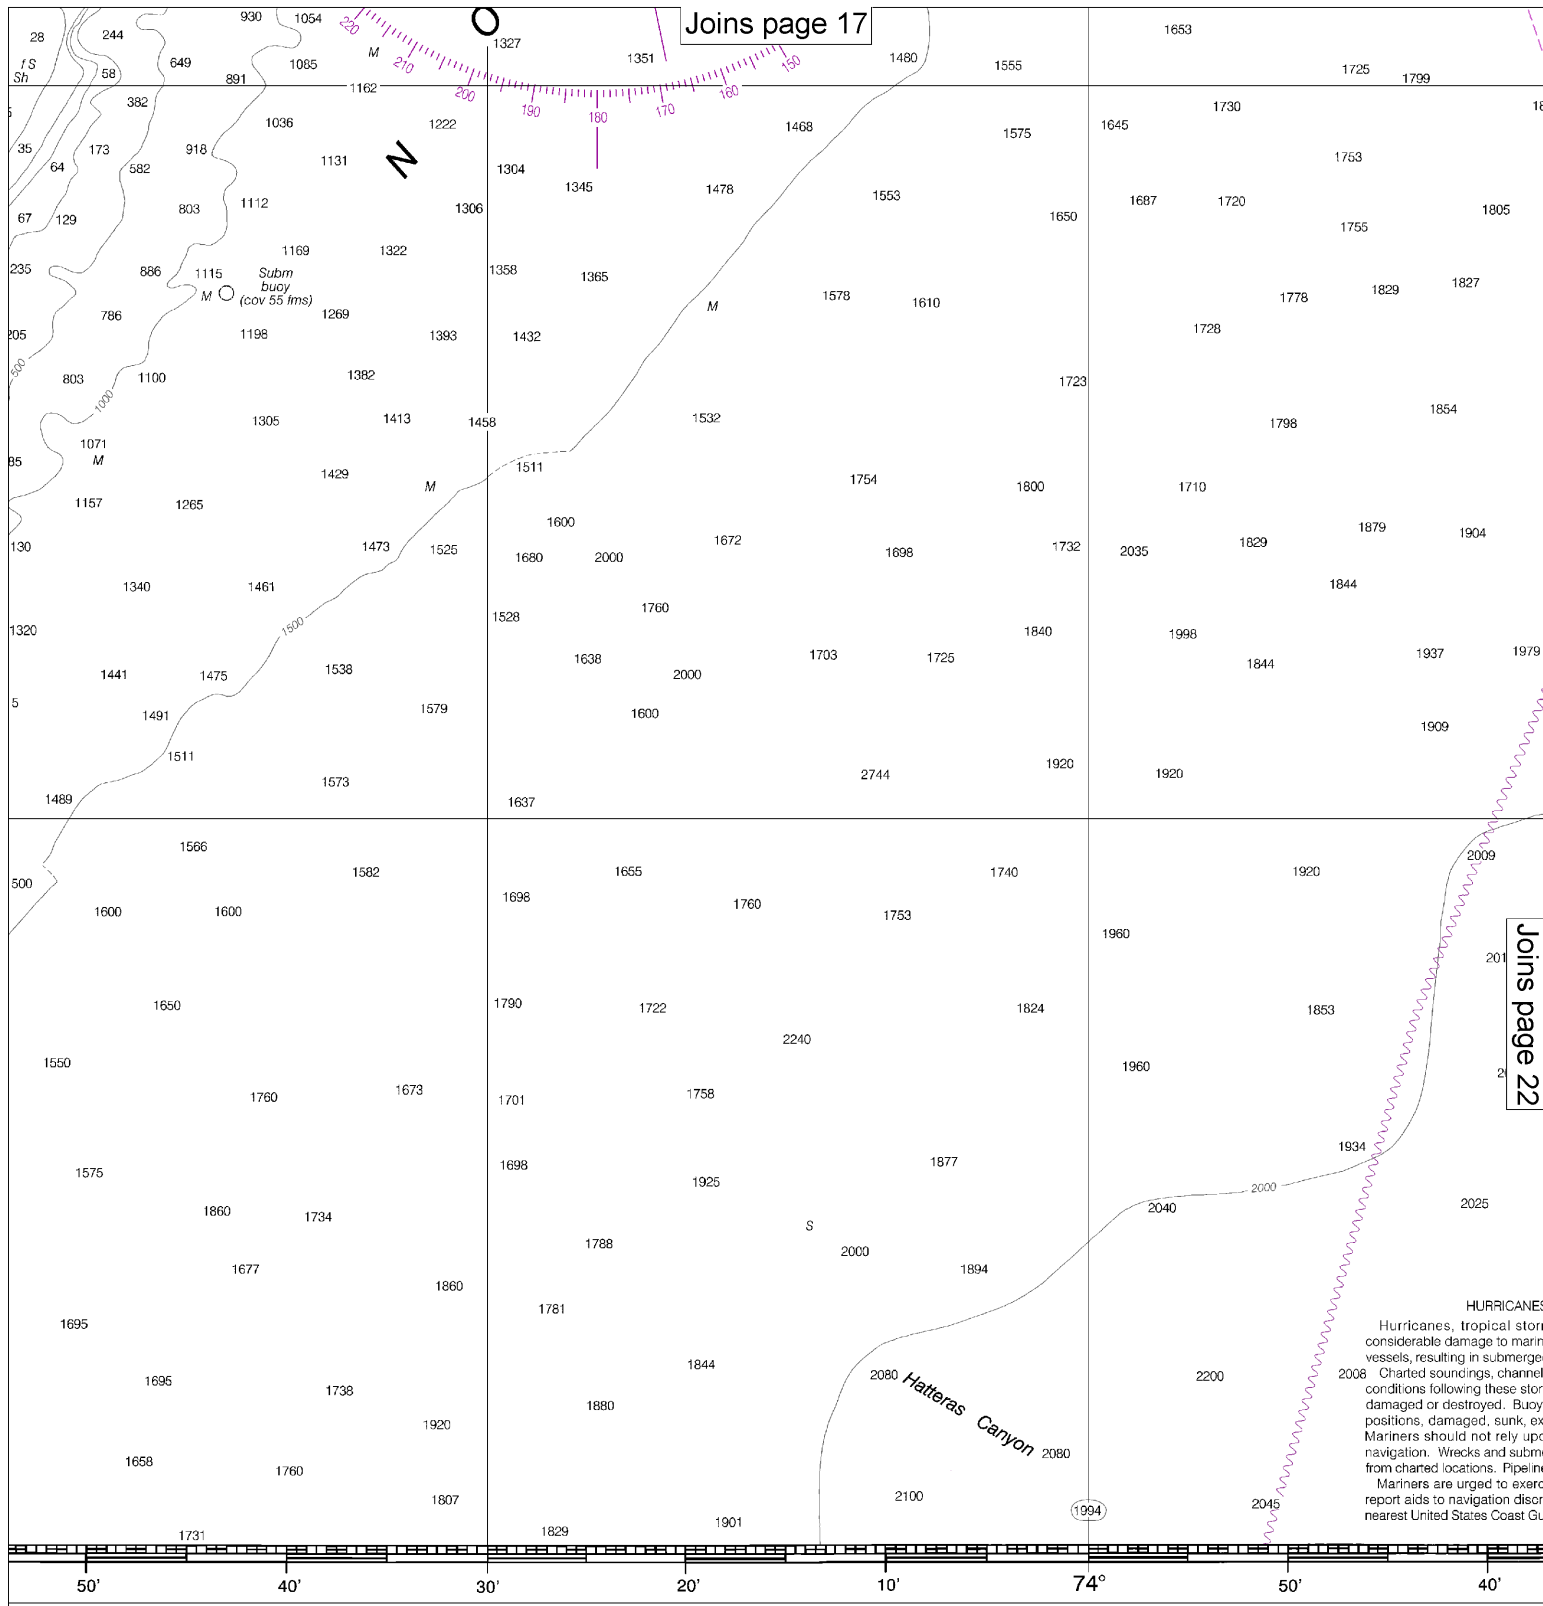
Joins page 17

28 244 930 1054 1327 1351 1480 1555 1653 1725 1799
fS Sh 58 649 891 1085 1162 M 220 210 200 190 180 170 160 150
382 1036 1222 1468 1575 1645 1730
35 173 918 1131 1304 1345 1478 1553 1650 1687 1720 1753 1805
64 582 803 1112 1306 1755
67 129 1169 1322
235 886 1115 Subm buoy (cov 55 fms) 1358 1365 M 1578 1610 1778 1829 1827
M 786 1269 1728
205 1198 1393 1432
500 803 1100 1382 1723 1854
1000 1305 1413 1458 1532 1798
1071 M 1511
85 1157 1265 1429 M 1754 1800 1710
1600 1672 1879 1904
130 1473 1525 1680 2000 1698 1732 2035 1829
1340 1461 1760 1844
1320 1500 1528 1840 1998
1441 1475 1538 1638 2000 1703 1725 1844 1937 1979
5 1491 1579 1600 1909
1511 1573 2744 1920 1920
1489 1637
1566 2009
500 1582 1655 1740 1920
1600 1600 1698 1760 1753
1960
1650 1790 1722 1824 1853
2240
1550 1960
1760 1673 1701 1758
1575 1698 1925 1877 1934
1860 1734 2000 2040 2025
S
1788 2000 1894
1677 1860
1781
1695
1844 2080 Hatteras Canyon 2200
1695 1738 2008
1920 1880
1658 1760 2080
1807 2100 1994 2045
1731 1829 1901

Joins page 22

HURRICANES
Hurricanes, tropical stor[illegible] considerable damage to marin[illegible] vessels, resulting in submerge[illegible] Charted soundings, channel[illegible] conditions following these stor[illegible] damaged or destroyed. Buoy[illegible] positions, damaged, sunk, ex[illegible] Mariners should not rely upo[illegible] navigation. Wrecks and subme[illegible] from charted locations. Pipeline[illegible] Mariners are urged to exerc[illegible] report aids to navigation disc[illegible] nearest United States Coast Gu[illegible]

50' 40' 30' 20' 10' 74° 50' 40'